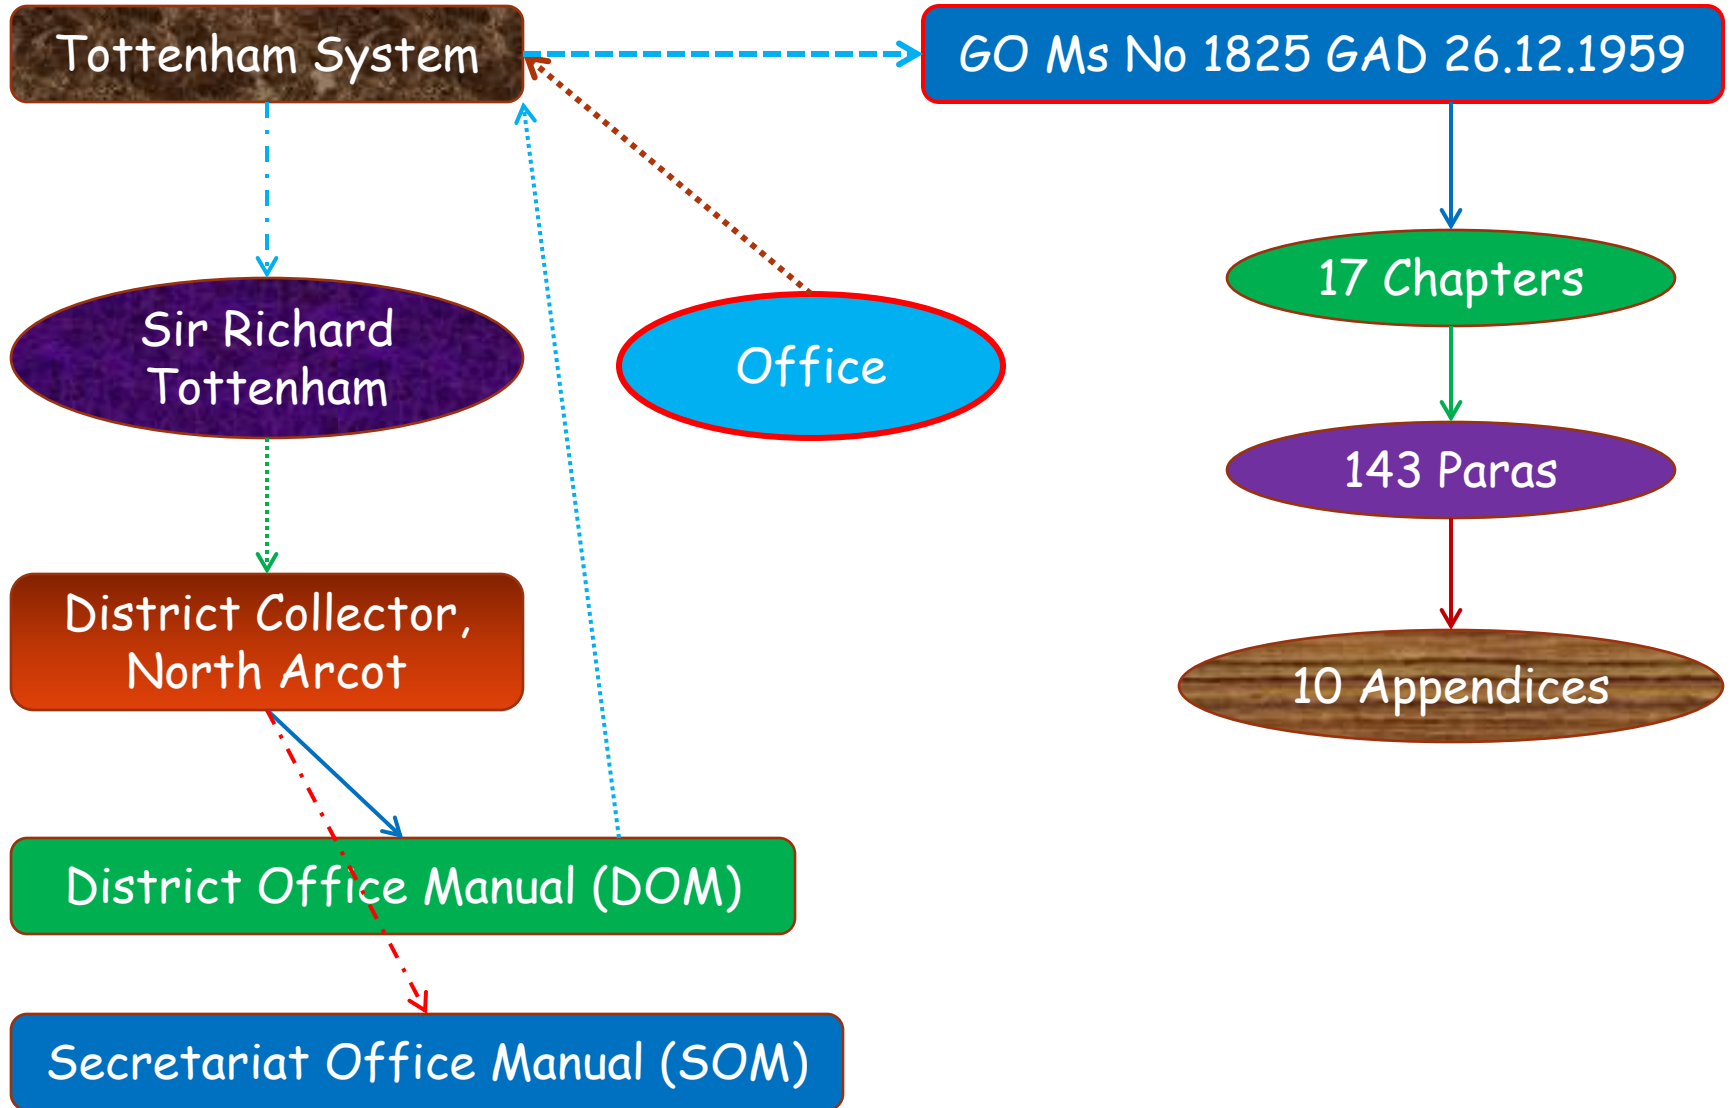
Tottenham System

GO Ms No 1825 GAD 26.12.1959

Sir Richard Tottenham

Office

17 Chapters

143 Paras

District Collector, North Arcot

10 Appendices

District Office Manual (DOM)

Secretariat Office Manual (SOM)